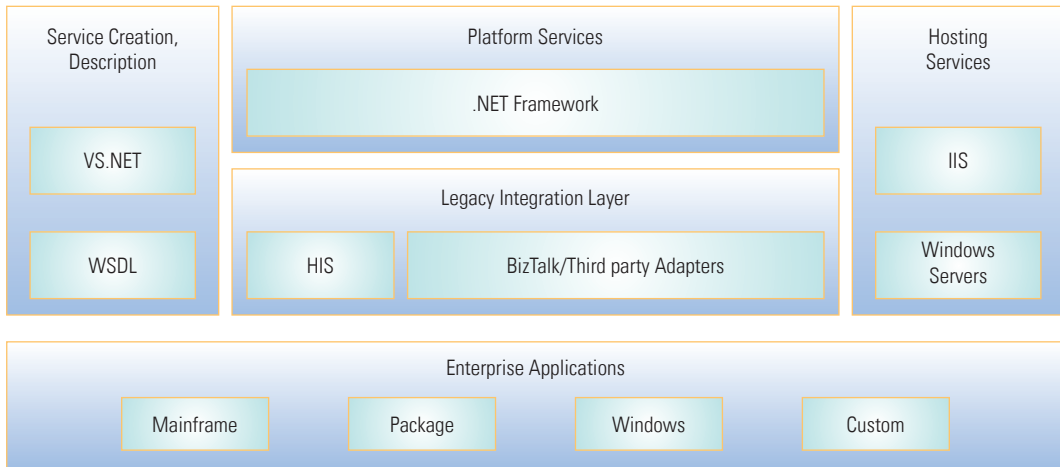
Service Creation, Description

VS.NET

WSDL

Platform Services

.NET Framework

Legacy Integration Layer

HIS

BizTalk/Third party Adapters

Hosting Services

IIS

Windows Servers

Enterprise Applications

Mainframe

Package

Windows

Custom